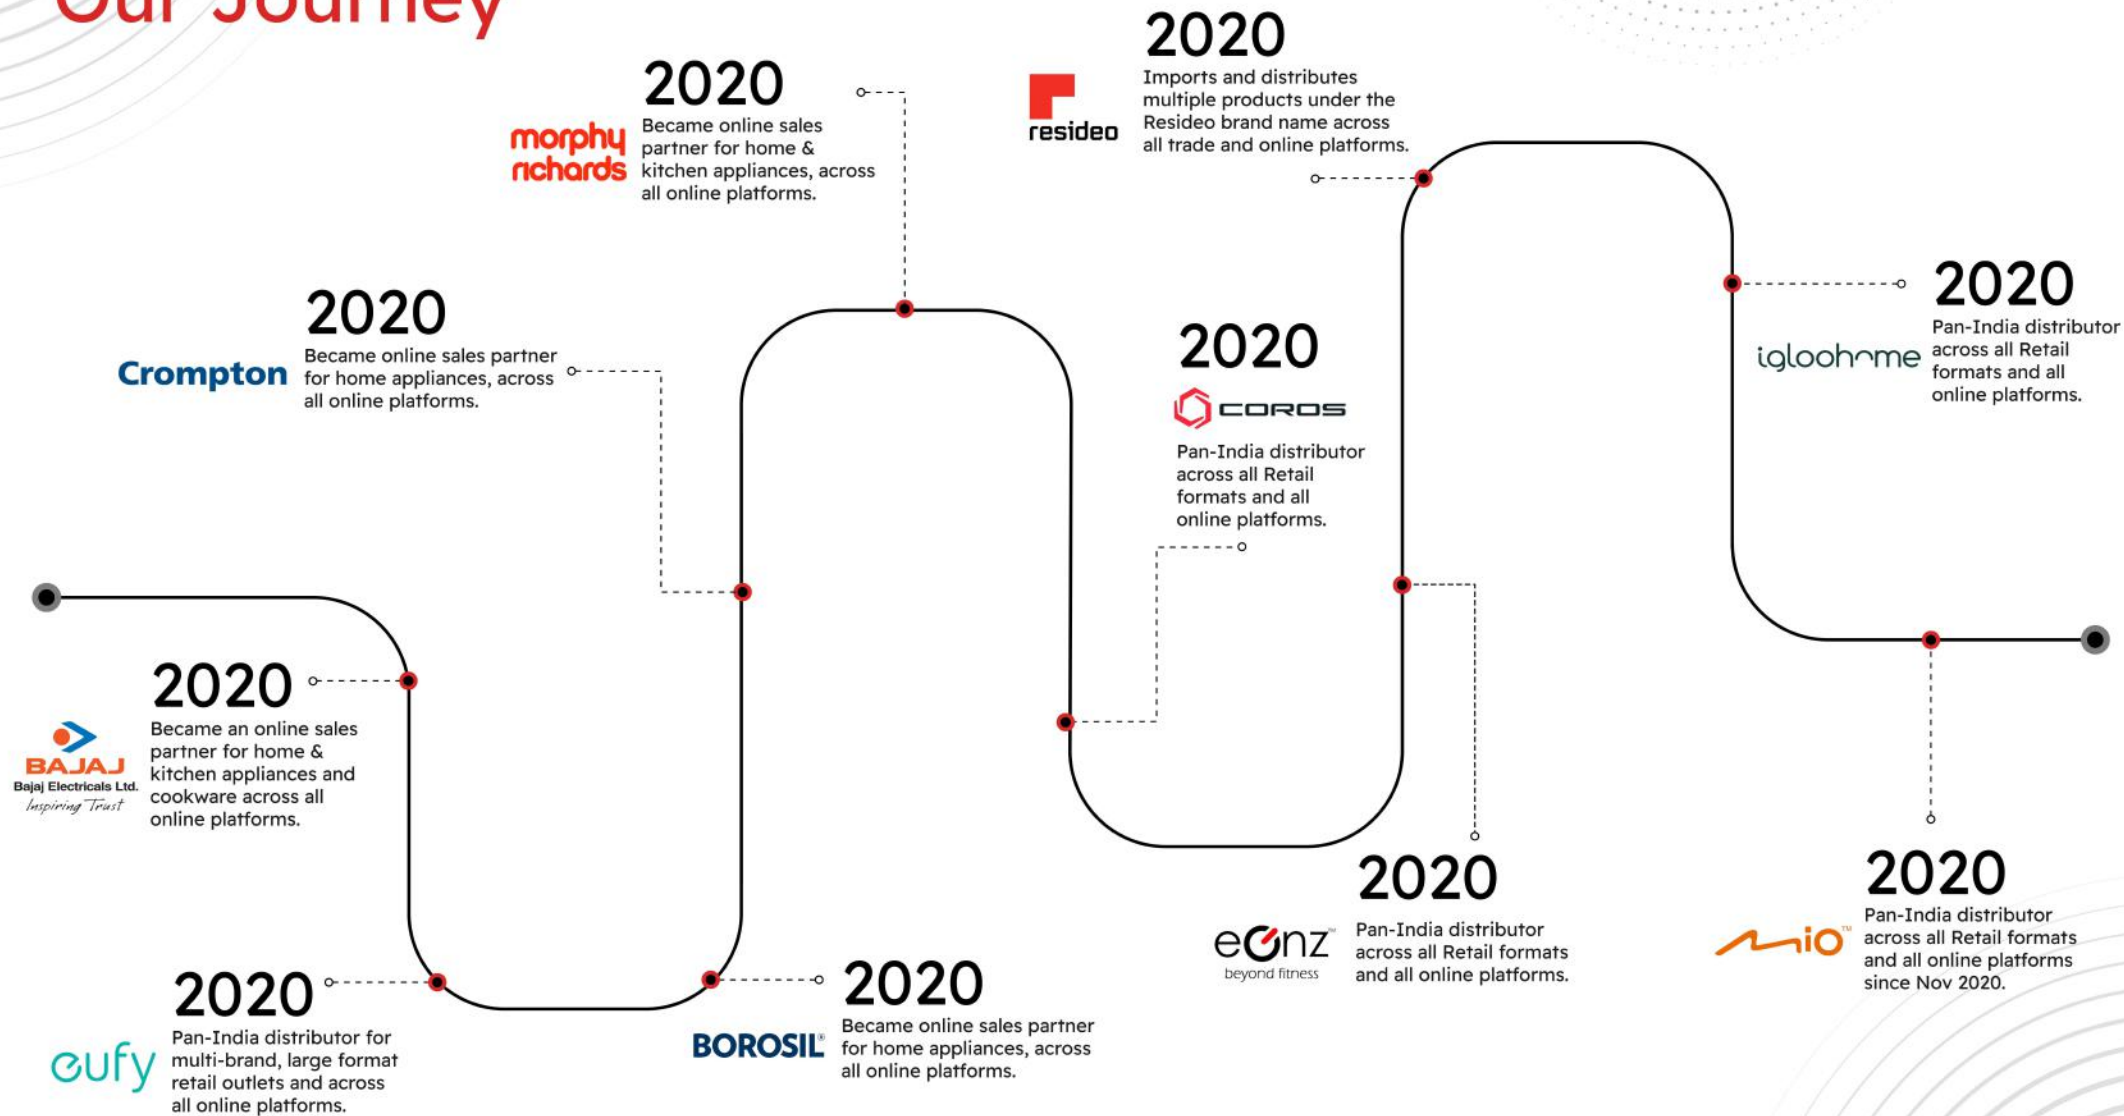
Our Journey

2020
BAJAJ
Bajaj Electricals Ltd.
Inspiring Trust
Became an online sales partner for home & kitchen appliances and cookware across all online platforms.

2020
eufy
Pan-India distributor for multi-brand, large format retail outlets and across all online platforms.

2020
Crompton
Became online sales partner for home appliances, across all online platforms.

2020
morphy richards
Became online sales partner for home & kitchen appliances, across all online platforms.

2020
BOROSIL
Became online sales partner for home appliances, across all online platforms.

2020
resideo
Imports and distributes multiple products under the Resideo brand name across all trade and online platforms.

2020
COROS
Pan-India distributor across all Retail formats and all online platforms.

2020
eGnz
beyond fitness
Pan-India distributor across all Retail formats and all online platforms.

2020
igloohome
Pan-India distributor across all Retail formats and all online platforms.

2020
mio
Pan-India distributor across all Retail formats and all online platforms since Nov 2020.